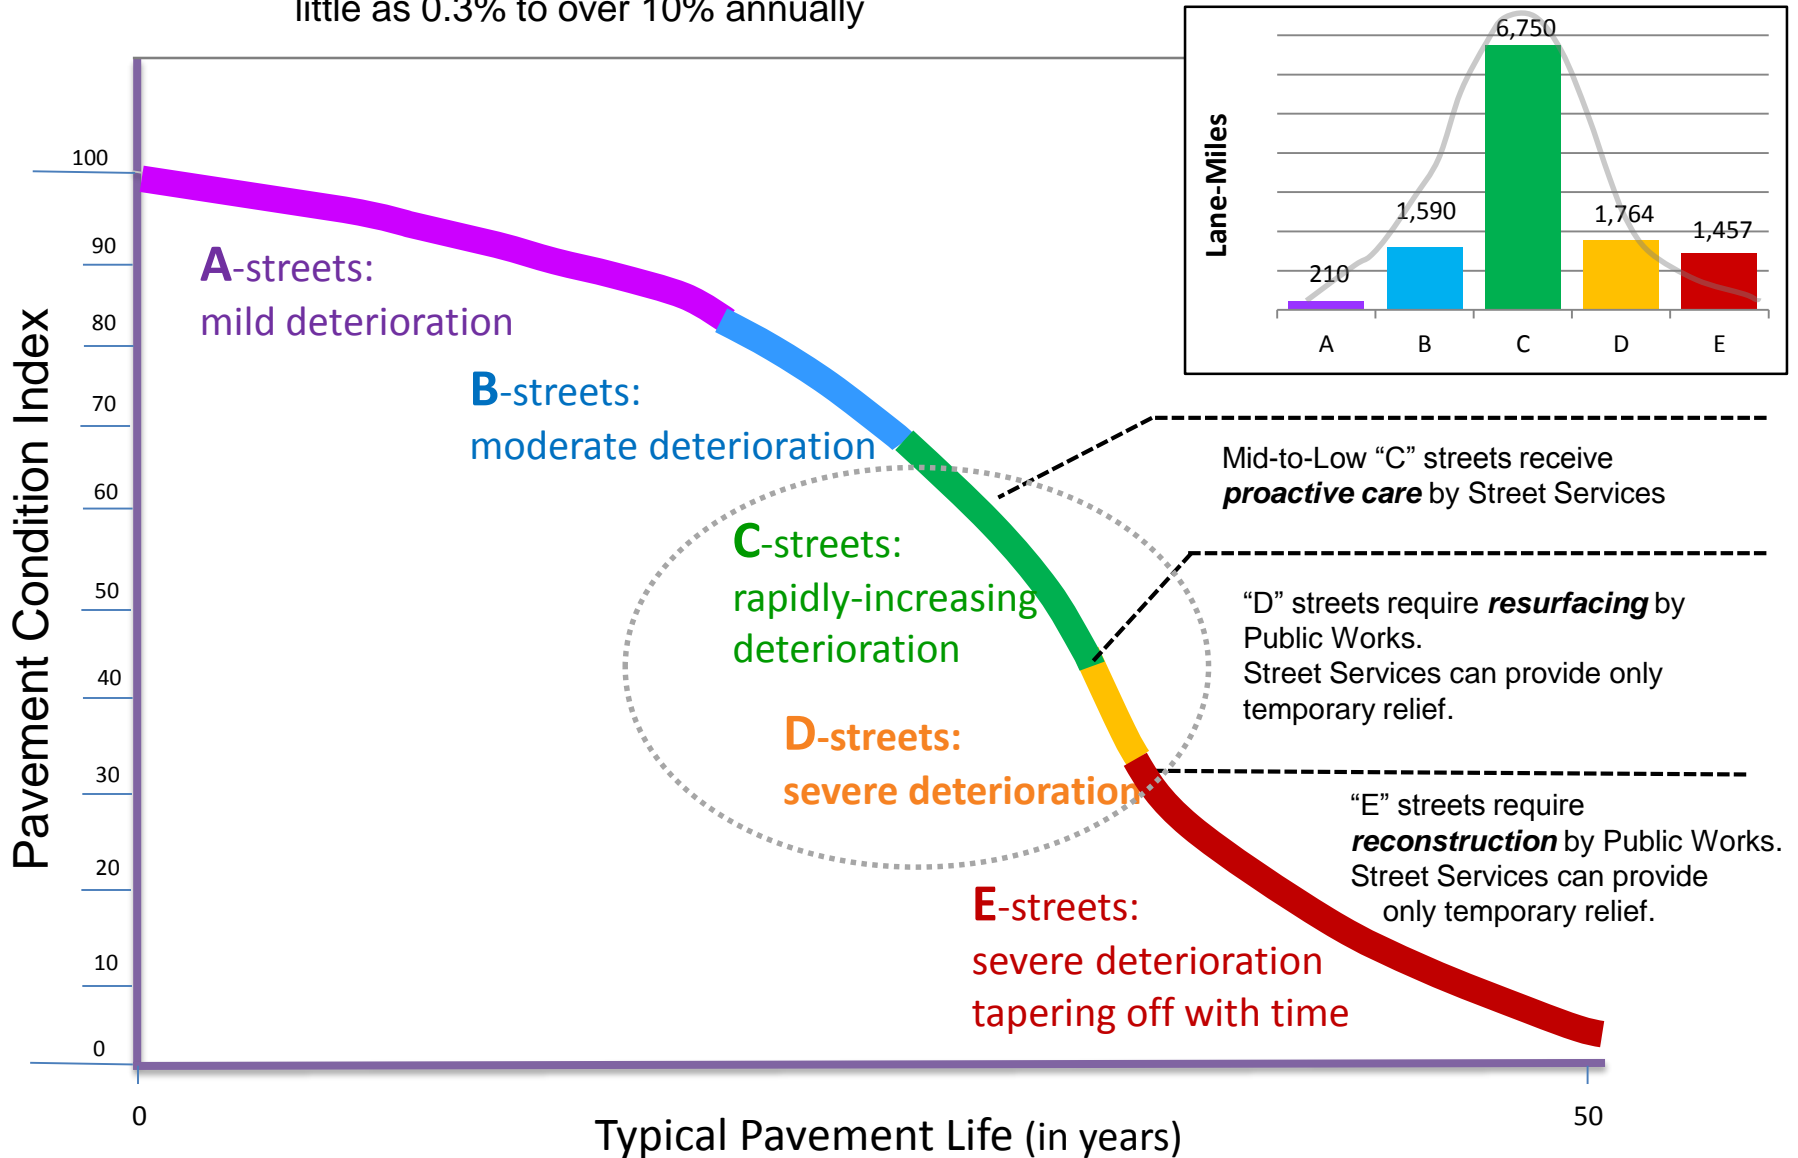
little as 0.3% to over 10% annually

Pavement Condition Index

100
90
80
70
60
50
40
30
20
10
0

A-streets:
mild deterioration

B-streets:
moderate deterioration

C-streets:
rapidly-increasing deterioration

D-streets:
severe deterioration

E-streets:
severe deterioration tapering off with time

Lane-Miles

6,750
1,590
1,764
1,457
210

A B C D E

Mid-to-Low "C" streets receive ***proactive care*** by Street Services

"D" streets require ***resurfacing*** by Public Works.
Street Services can provide only temporary relief.

"E" streets require ***reconstruction*** by Public Works.
Street Services can provide only temporary relief.

0
50

Typical Pavement Life (in years)